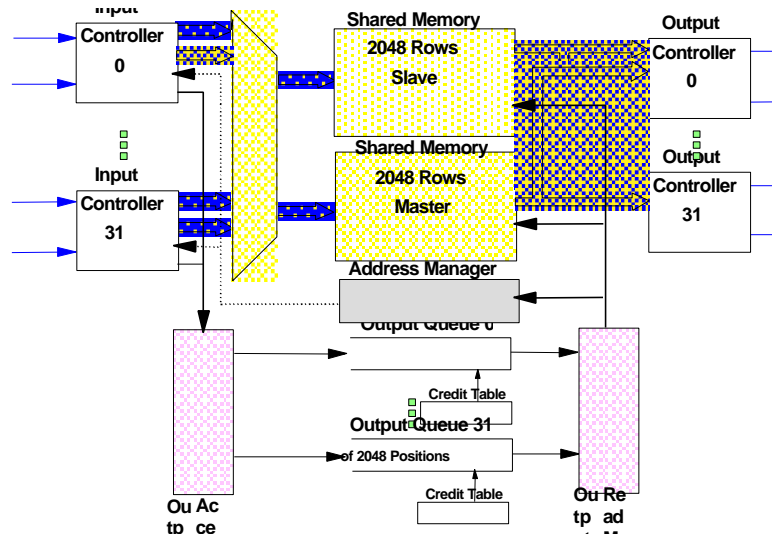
Input
Controller
0

Input
Controller
31

Shared Memory
2048 Rows
Slave

Shared Memory
2048 Rows
Master

Output
Controller
0

Output
Controller
31

Address Manager

Output Queue 0

Credit Table

Output Queue 31
of 2048 Positions

Credit Table

Ou Ac
tp ce

Ou Re
tp ad